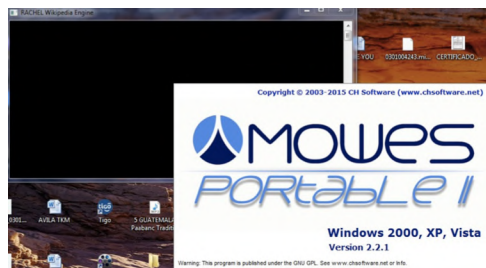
RACHEL Wikipedia Engine

YOU

0301004243.mi...

CERTIFICADO_...

Copyright © 2003-2015 CH Software (www.chsoftware.net)

MOWES

PORTABLE II

Windows 2000, XP, Vista

Version 2.2.1

Warning: This program is published under the GNU GPL. See www.chsoftware.net for info.

0301...

AVILA TKM

Tigo

5 GUATEMALA Paabanc Tradi...